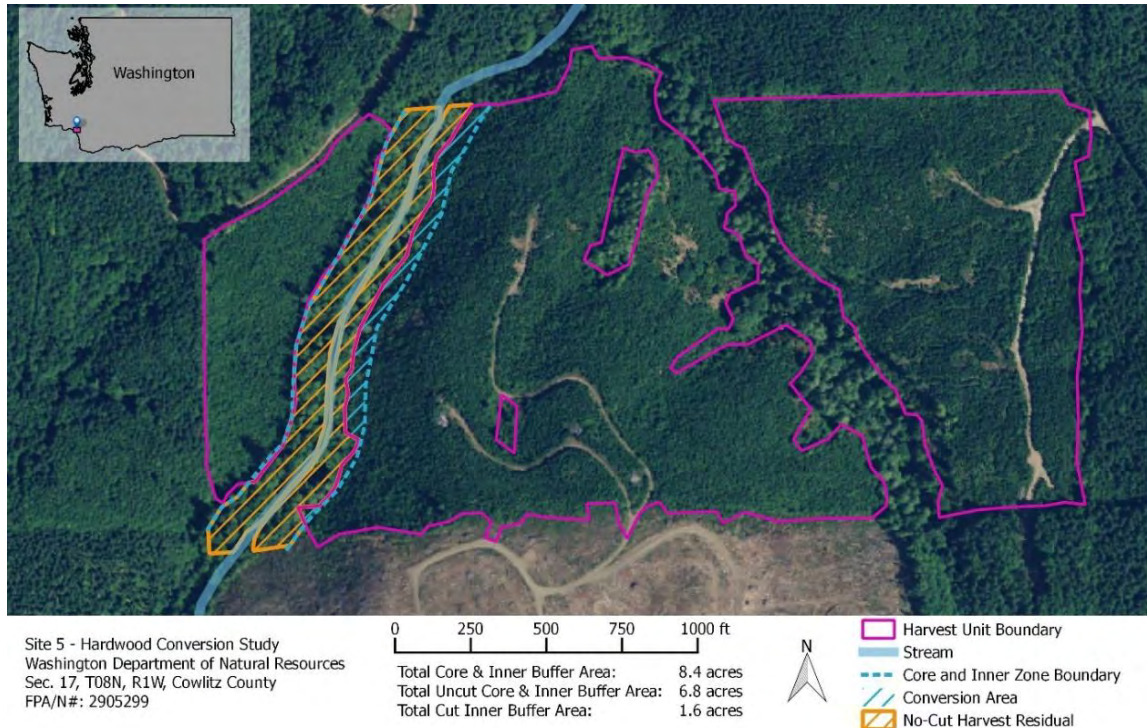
Washington

Site 5 - Hardwood Conversion Study
Washington Department of Natural Resources
Sec. 17, T08N, R1W, Cowlitz County
FPA/N#: 2905299

0 250 500 750 1000 ft

| | |
|---|---|
| Total Core & Inner Buffer Area: | 8.4 acres |
| Total Uncut Core & Inner Buffer Area: | 6.8 acres |
| Total Cut Inner Buffer Area: | 1.6 acres |

N

Harvest Unit Boundary
Stream
Core and Inner Zone Boundary
Conversion Area
No-Cut Harvest Residual